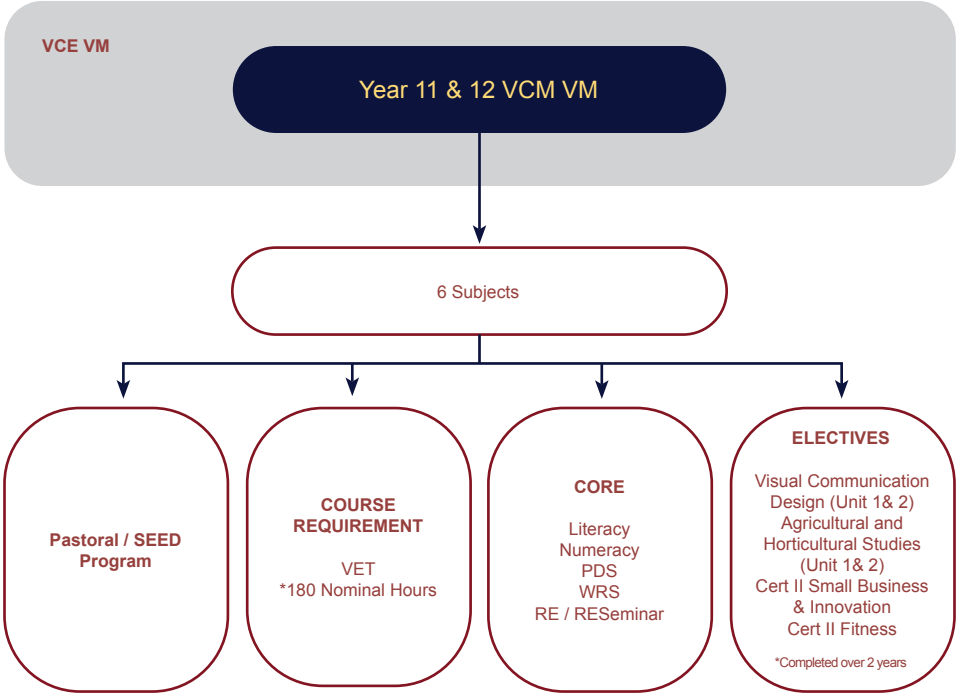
VCE VM

Year 11 & 12 VCM VM

6 Subjects

Pastoral / SEED Program

COURSE REQUIREMENT

VET
*180 Nominal Hours

CORE

Literacy
Numeracy
PDS
WRS
RE / RESeminar

ELECTIVES

Visual Communication Design (Unit 1& 2)
Agricultural and Horticultural Studies (Unit 1& 2)
Cert II Small Business & Innovation
Cert II Fitness

*Completed over 2 years